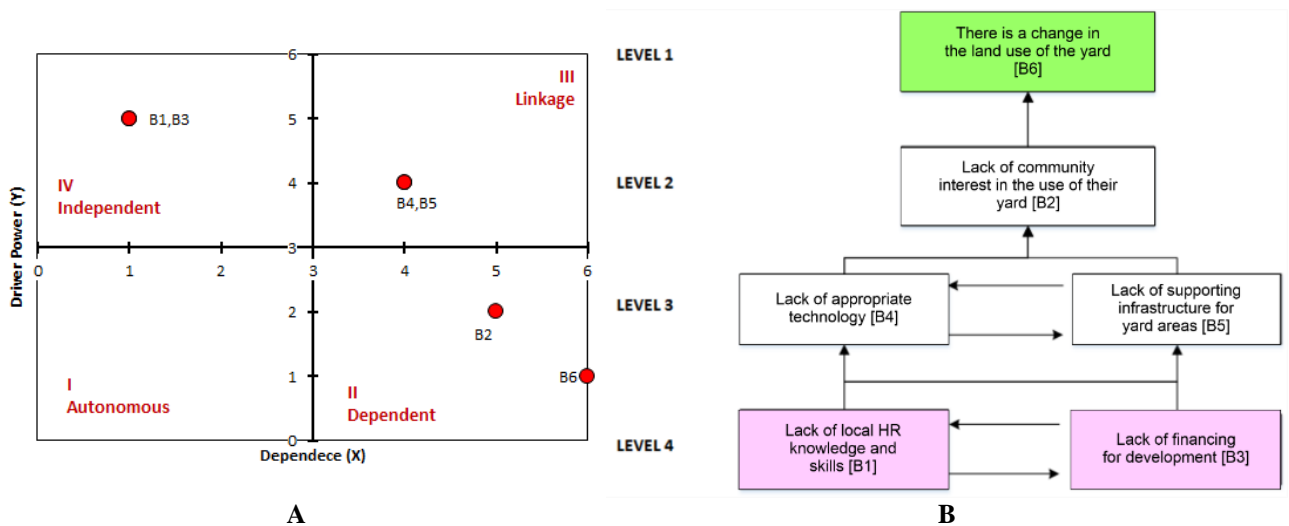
Driver Power (Y)

6
5
4
3
2
1
0

0 1 2 3 4 5 6

Dependece (X)

III
Linkage

IV
Independent

I
Autonomous

II
Dependent

B1,B3

B4,B5

B2

B6

A

LEVEL 1

LEVEL 2

LEVEL 3

LEVEL 4

There is a change in the land use of the yard [B6]

Lack of community interest in the use of their yard [B2]

Lack of appropriate technology [B4]

Lack of supporting infrastructure for yard areas [B5]

Lack of local HR knowledge and skills [B1]

Lack of financing for development [B3]

B